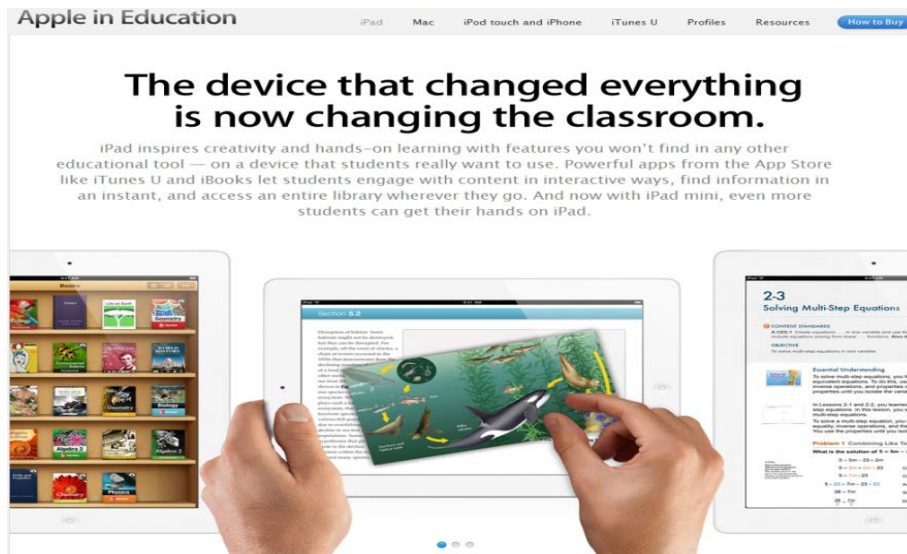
Apple in Education

iPad Mac iPod touch and iPhone iTunes U Profiles Resources How to Buy

The device that changed everything is now changing the classroom.

iPad inspires creativity and hands-on learning with features you won't find in any other educational tool — on a device that students really want to use. Powerful apps from the App Store like iTunes U and iBooks let students engage with content in interactive ways, find information in an instant, and access an entire library wherever they go. And now with iPad mini, even more students can get their hands on iPad.

Books

Geometry

Algebra 2

Algebra 1

Chemistry

Physics

Section 5.2

2-3
Solving Multi-Step Equations

Essential Understanding

Problem 1 Combining Like Terms